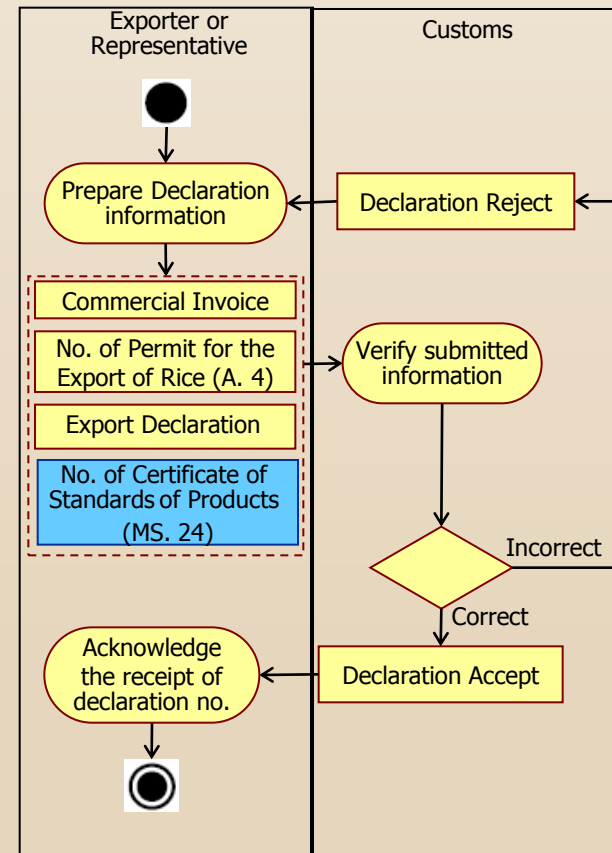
Exporter or Representative

Customs

Prepare Declaration information

Declaration Reject

Commercial Invoice

No. of Permit for the Export of Rice (A. 4)

Verify submitted information

Export Declaration

No. of Certificate of Standards of Products (MS. 24)

Incorrect

Correct

Acknowledge the receipt of declaration no.

Declaration Accept